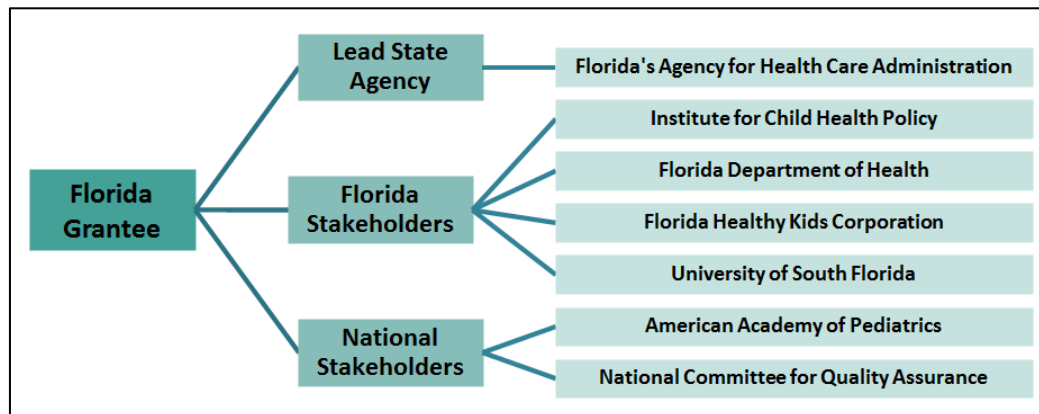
Florida Grantee

Lead State Agency

Florida's Agency for Health Care Administration

Florida Stakeholders

Institute for Child Health Policy

Florida Department of Health

Florida Healthy Kids Corporation

University of South Florida

National Stakeholders

American Academy of Pediatrics

National Committee for Quality Assurance